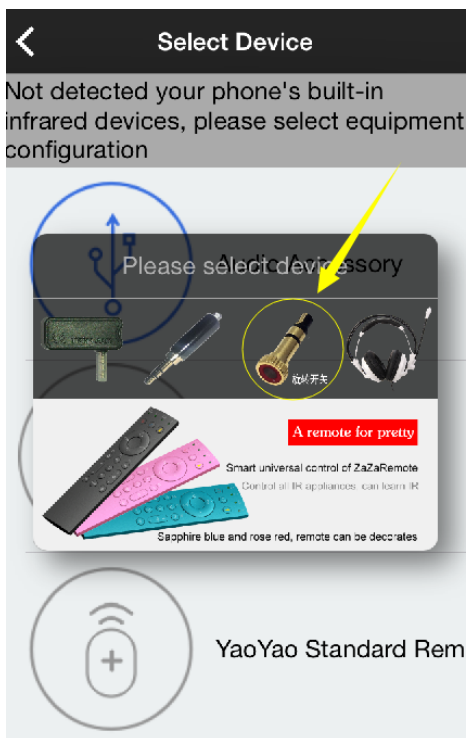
Select Device

Not detected your phone's built-in infrared devices, please select equipment configuration

Audio Accessory

Please select device

A remote for pretty

Smart universal control of ZaZaRemote

Control all IR appliances can learn IR

Sapphire blue and rose red, remote can be decorates

YaoYao Standard Rem